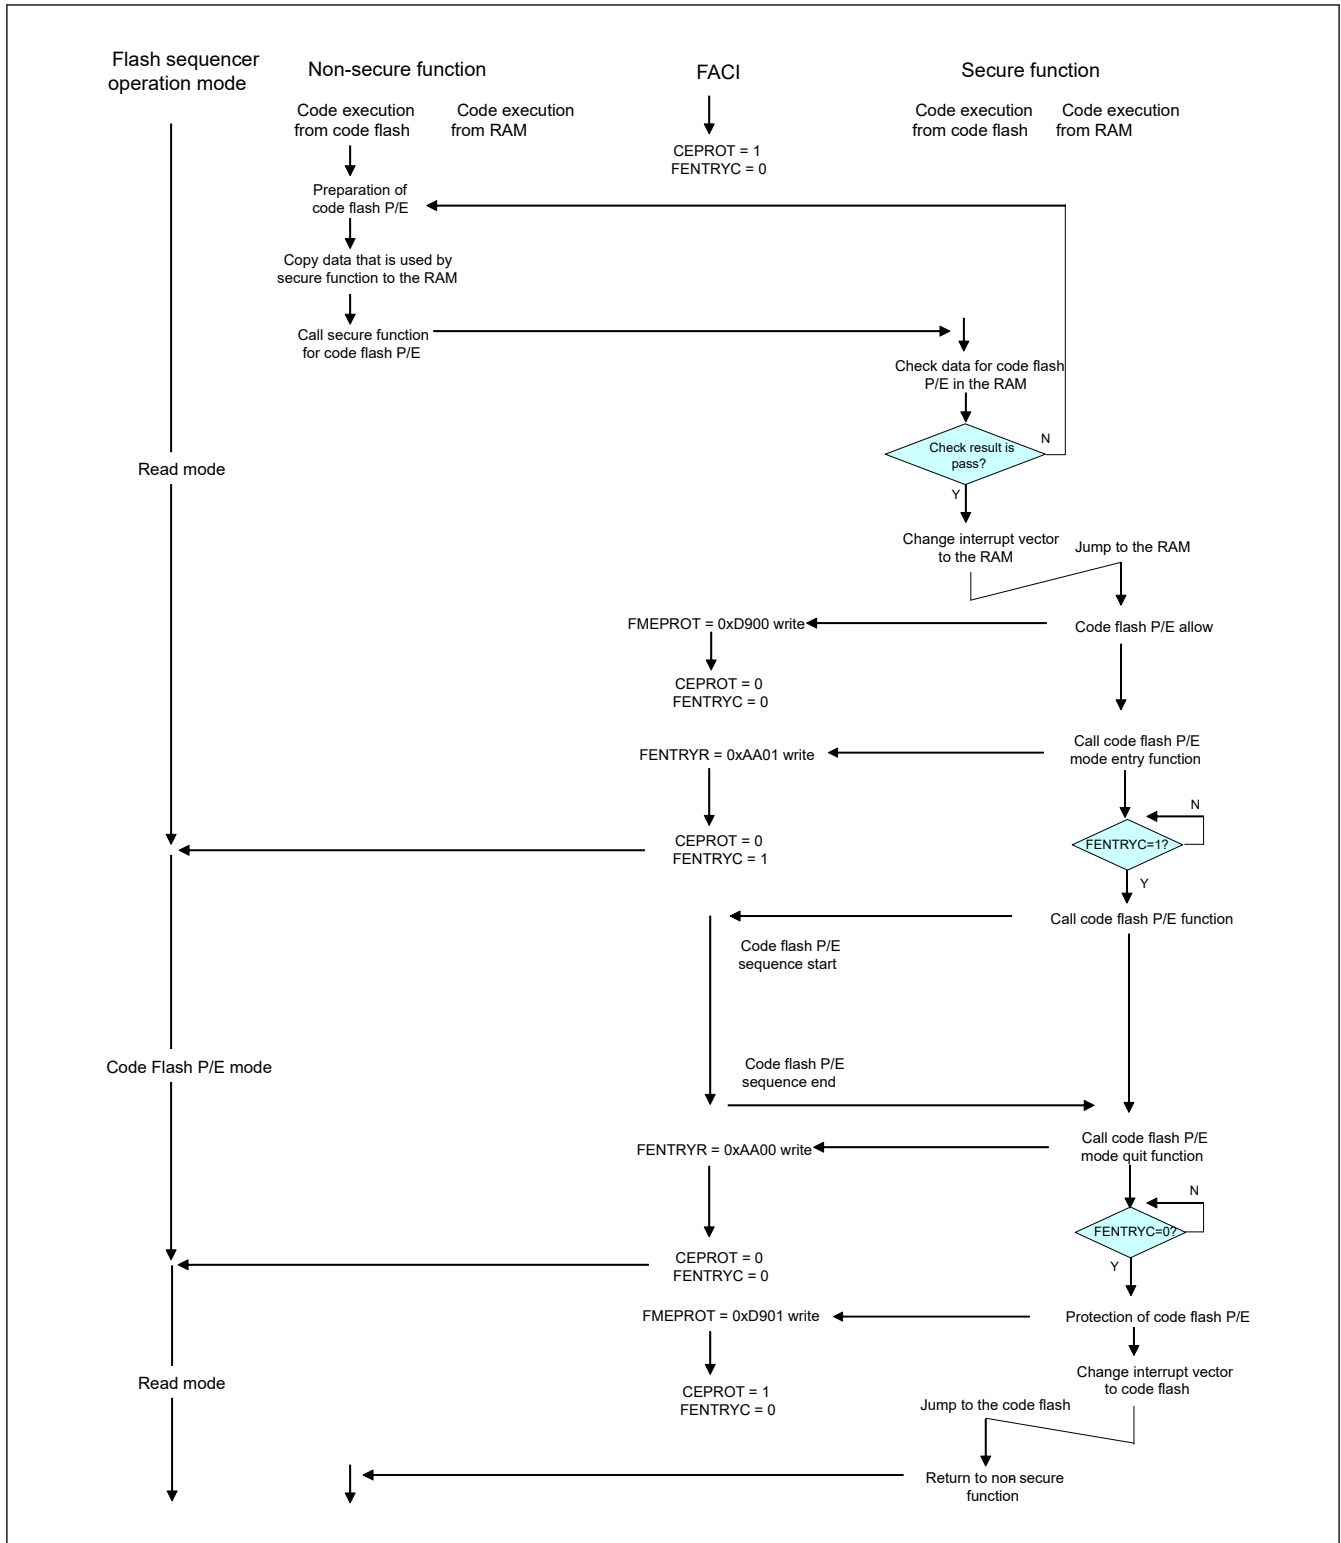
Flash sequencer operation mode

Non-secure function

FACI

Secure function

Code execution from code flash

Code execution from RAM

CEPROT = 1
FENTRYC = 0

Code execution from code flash

Code execution from RAM

Preparation of code flash P/E

Copy data that is used by secure function to the RAM

Call secure function for code flash P/E

Check data for code flash P/E in the RAM

Check result is pass?

N

Y

Read mode

Change interrupt vector to the RAM

Jump to the RAM

FMEPROT = 0xD900 write

Code flash P/E allow

CEPROT = 0
FENTRYC = 0

FENTRYR = 0xAA01 write

Call code flash P/E mode entry function

N

CEPROT = 0
FENTRYC = 1

FENTRYC=1?

Y

Call code flash P/E function

Code flash P/E sequence start

Code Flash P/E mode

Code flash P/E sequence end

FENTRYR = 0xAA00 write

Call code flash P/E mode quit function

N

FENTRYC=0?

Y

CEPROT = 0
FENTRYC = 0

FMEPROT = 0xD901 write

Protection of code flash P/E

Change interrupt vector to code flash

Read mode

CEPROT = 1
FENTRYC = 0

Jump to the code flash

Return to non secure function